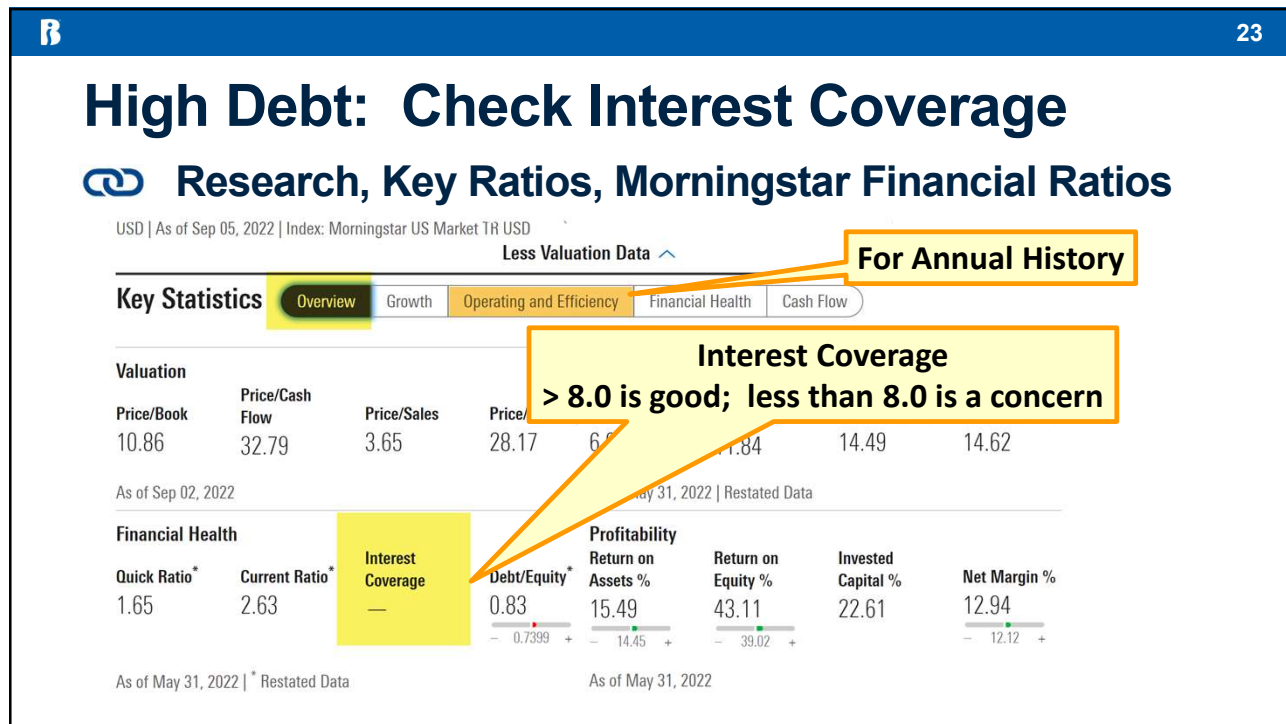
23

High Debt: Check Interest Coverage

Research, Key Ratios, Morningstar Financial Ratios

USD | As of Sep 05, 2022 | Index: Morningstar US Market TR USD

Less Valuation Data

For Annual History

Key Statistics Overview Growth Operating and Efficiency Financial Health Cash Flow

Interest Coverage
> 8.0 is good; less than 8.0 is a concern

Valuation

| Price/Book | Price/Cash Flow | Price/Sales | Price/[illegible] | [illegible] | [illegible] | | |
|---|---|---|---|---|---|---|---|
| 10.86 | 32.79 | 3.65 | 28.17 | 6.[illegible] | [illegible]1.84 | 14.49 | 14.62 |

As of Sep 02, 2022 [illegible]ay 31, 2022 | Restated Data

Financial Health

| Quick Ratio* | Current Ratio* | Interest Coverage | Debt/Equity* |
|---|---|---|---|
| 1.65 | 2.63 | — | 0.83 |
| | | | – 0.7399 + |

Profitability

| Return on Assets % | Return on Equity % | Invested Capital % | Net Margin % |
|---|---|---|---|
| 15.49 | 43.11 | 22.61 | 12.94 |
| – 14.45 + | – 39.02 + | | – 12.12 + |

As of May 31, 2022 | * Restated Data

As of May 31, 2022